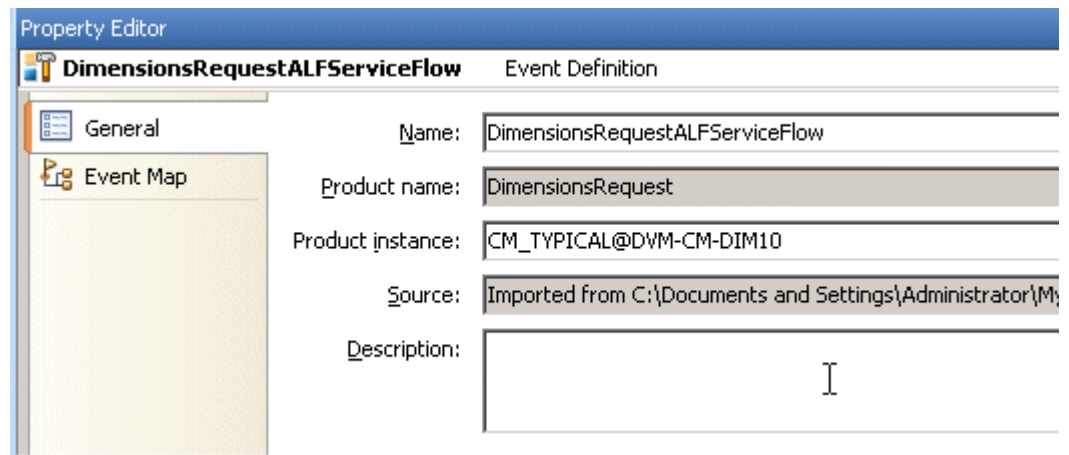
Property Editor

DimensionsRequestALFServiceFlow Event Definition

General

Event Map

Name: DimensionsRequestALFServiceFlow

Product name: DimensionsRequest

Product instance: CM_TYPICAL@DVM-CM-DIM10

Source: Imported from C:\Documents and Settings\Administrator\My

Description: